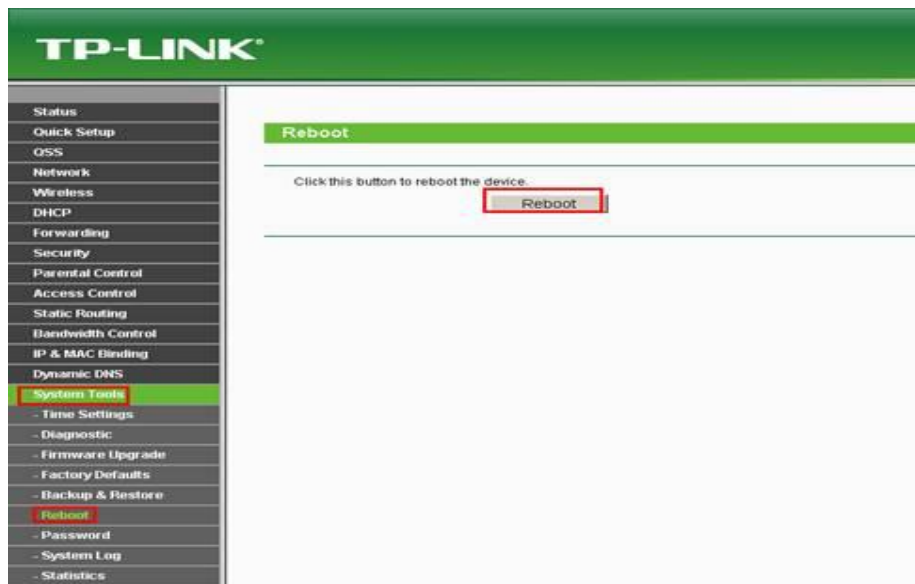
TP-LINK®

Status
Quick Setup
QSS
Network
Wireless
DHCP
Forwarding
Security
Parental Control
Access Control
Static Routing
Bandwidth Control
IP & MAC Binding
Dynamic DNS
System Tools
- Time Settings
- Diagnostic
- Firmware Upgrade
- Factory Defaults
- Backup & Restore
- Reboot
- Password
- System Log
- Statistics

Reboot

Click this button to reboot the device.

Reboot